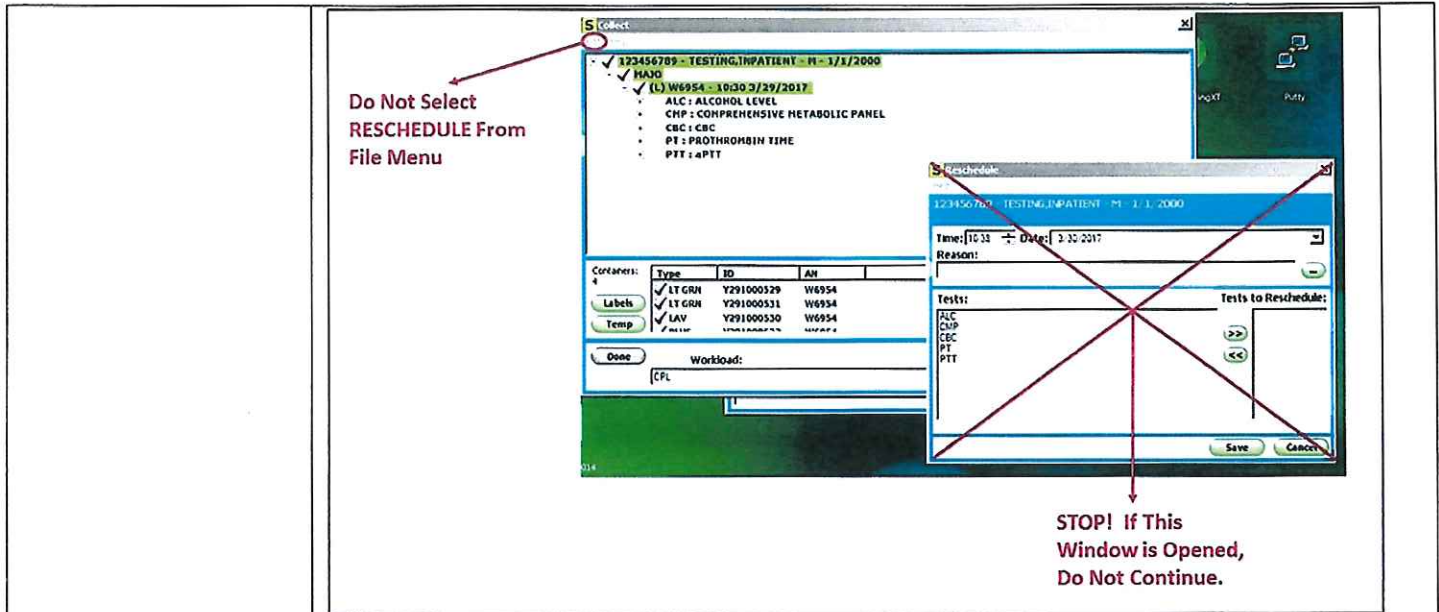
Collect

123456789 - TESTING,INPATIENT - M - 1/1/2000
MAJO
(L) W6954 - 10:30 3/29/2017
ALC : ALCOHOL LEVEL
CMP : COMPREHENSIVE METABOLIC PANEL
CBC : CBC
PT : PROTHROMBIN TIME
PTT : aPTT

Do Not Select RESCHEDULE From File Menu

Containers: 4

| Type | ID | AN |
|---|---|---|
| LT GRN | Y291000529 | W6954 |
| LT GRN | Y291000531 | W6954 |
| LAV | Y291000530 | W6954 |

Labels
Temp
Done
Workload:
CPL

Reschedule
123456789 - TESTING,INPATIENT - M - 1/1/2000
Time: 10:33 Date: 3/30/2017
Reason:
Tests:
ALC
CMP
CBC
PT
PTT
Tests to Reschedule:
>>
<<
Save
Cancel

VNgXT
Putty

STOP! If This Window is Opened, Do Not Continue.